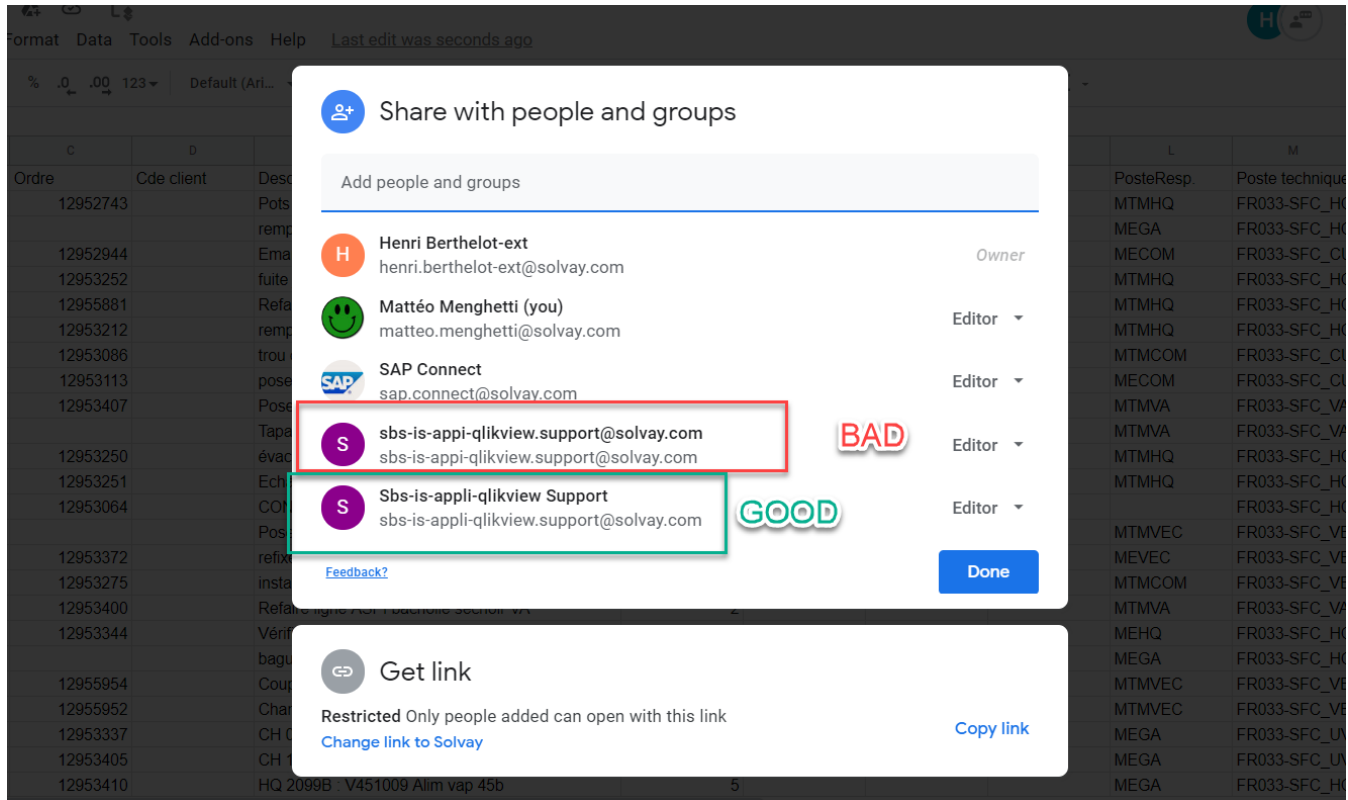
Format Data Tools Add-ons Help Last edit was seconds ago

% .0 .00 123 Default (Ari...

Share with people and groups

Add people and groups

Henri Berthelot-ext
henri.berthelot-ext@solvay.com
Owner

Mattéo Menghetti (you)
matteo.menghetti@solvay.com
Editor

SAP Connect
sap.connect@solvay.com
Editor

sbs-is-appi-qlikview.support@solvay.com
sbs-is-appi-qlikview.support@solvay.com
BAD
Editor

Sbs-is-appli-qlikview Support
sbs-is-appli-qlikview.support@solvay.com
GOOD
Editor

Feedback?
Done

Get link

Restricted Only people added can open with this link
Change link to Solvay
Copy link

| C | D | | L | M |
|---|---|---|---|---|
| Ordre | Cde client | Desc | PosteResp. | Poste technique |
| 12952743 | | Pots | MTMHQ | FR033-SFC_HC |
| | | remp | MEGA | FR033-SFC_HC |
| 12952944 | | Ema | MECOM | FR033-SFC_CU |
| 12953252 | | fuite | MTMHQ | FR033-SFC_HC |
| 12955881 | | Refa | MTMHQ | FR033-SFC_HC |
| 12953212 | | remp | MTMHQ | FR033-SFC_HC |
| 12953086 | | trou | MTMCOM | FR033-SFC_CU |
| 12953113 | | pose | MECOM | FR033-SFC_CU |
| 12953407 | | Pose | MTMVA | FR033-SFC_VA |
| | | Tapa | MTMVA | FR033-SFC_VA |
| 12953250 | | évac | MTMHQ | FR033-SFC_HC |
| 12953251 | | Echa | MTMHQ | FR033-SFC_HC |
| 12953064 | | CON | | FR033-SFC_HC |
| | | Pos | MTMVEC | FR033-SFC_VE |
| 12953372 | | refix | MEVEC | FR033-SFC_VE |
| 12953275 | | insta | MTMCOM | FR033-SFC_VE |
| 12953400 | | Refaire ligne ASP1 bachotte sechoir VA | MTMVA | FR033-SFC_VA |
| 12953344 | | Vérif | MEHQ | FR033-SFC_HC |
| | | bagu | MEGA | FR033-SFC_HC |
| 12955954 | | Coup | MTMVEC | FR033-SFC_VE |
| 12955952 | | Char | MTMVEC | FR033-SFC_VE |
| 12953337 | | CH 0 | MEGA | FR033-SFC_UV |
| 12953405 | | CH 1 | MEGA | FR033-SFC_UV |
| 12953410 | | HQ 2099B : V451009 Alim vap 45b | MEGA | FR033-SFC_HC |